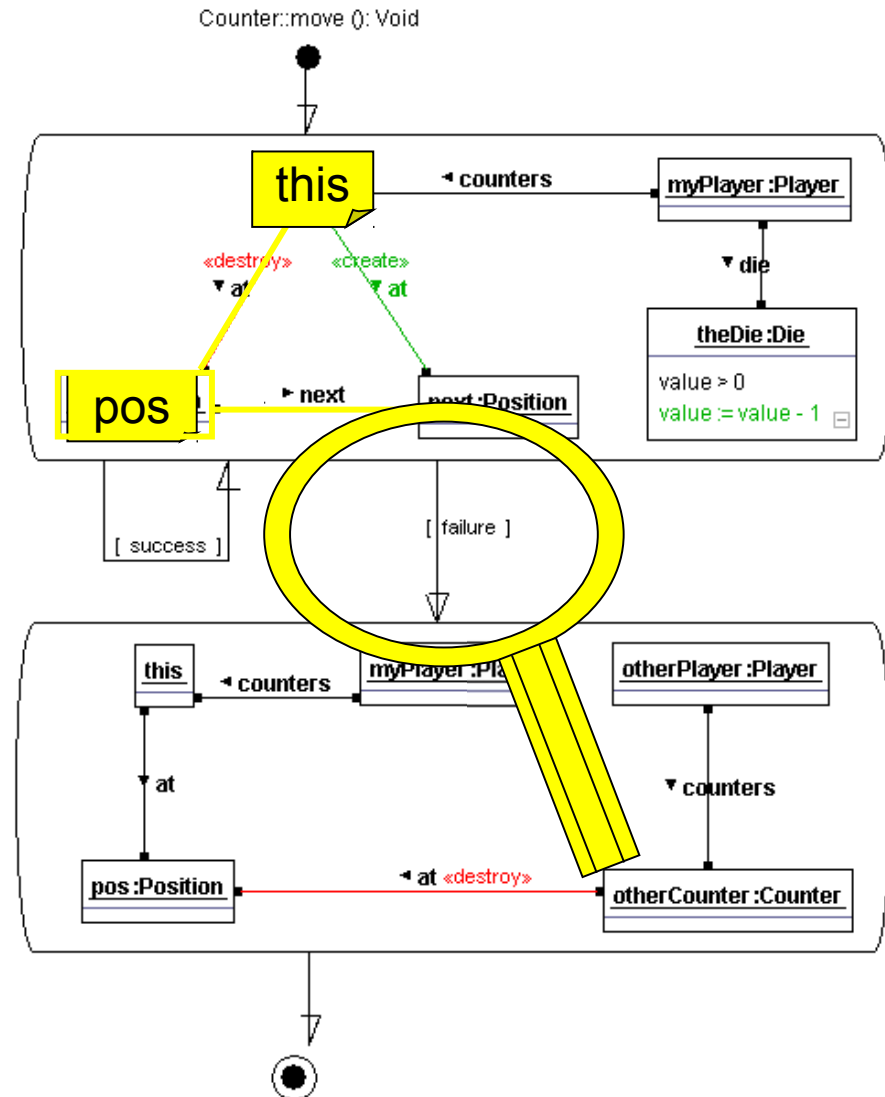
Counter::move (): Void

this

◂ counters

myPlayer :Player

«destroy»

▾ at

«create»

▾ at

▾ die

theDie :Die

value > 0

value := value - 1

pos

▸ next

next :Position

[ success ]

[ failure ]

this

◂ counters

myPlayer :Pla

otherPlayer :Player

▾ at

▾ counters

pos :Position

◂ at «destroy»

otherCounter :Counter